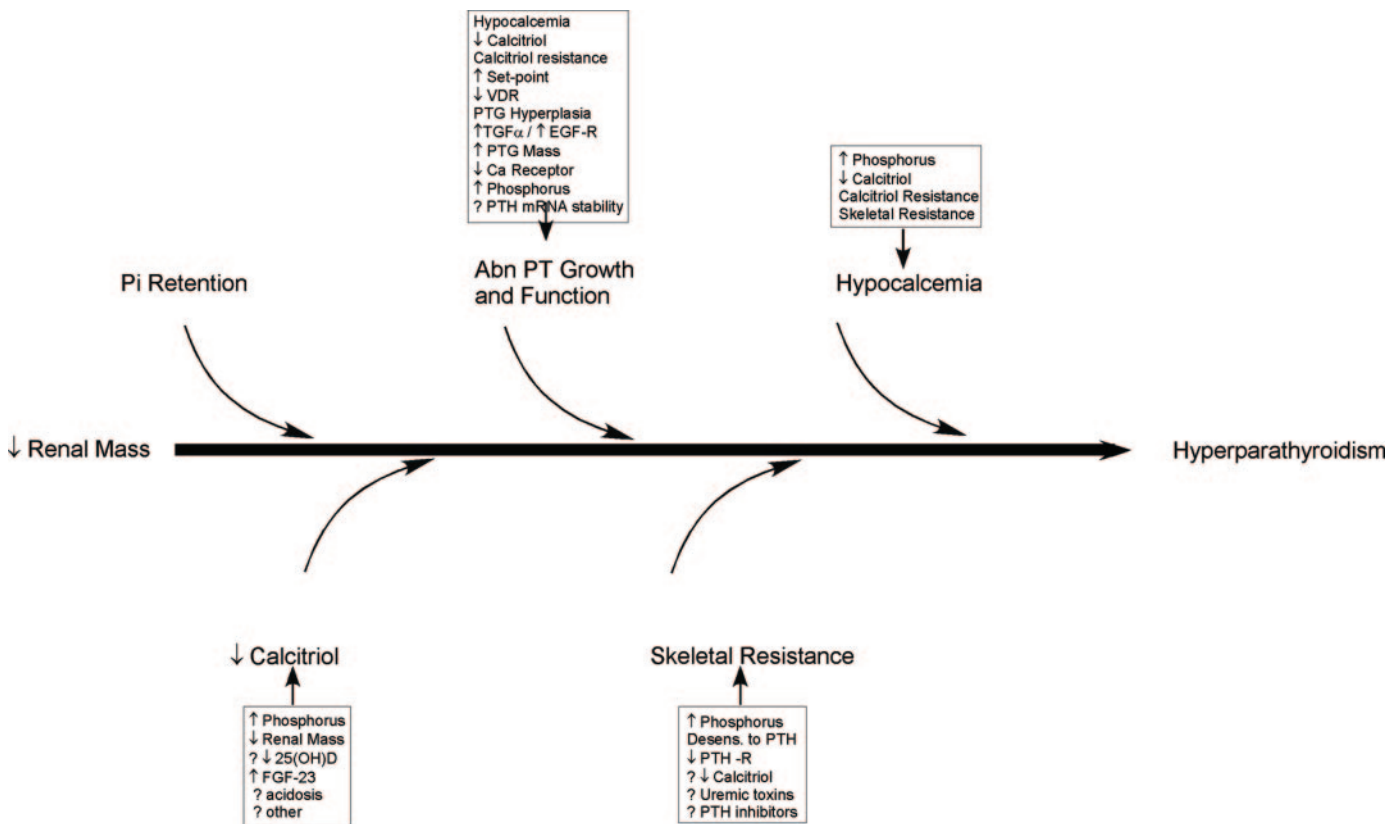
Hypocalcemia
↓ Calcitriol
Calcitriol resistance
↑ Set-point
↓ VDR
PTG Hyperplasia
↑TGFα / ↑ EGF-R
↑ PTG Mass
↓ Ca Receptor
↑ Phosphorus
? PTH mRNA stability

↑ Phosphorus
↓ Calcitriol
Calcitriol Resistance
Skeletal Resistance

Pi Retention

Abn PT Growth and Function

Hypocalcemia

↓ Renal Mass

Hyperparathyroidism

↓ Calcitriol

↑ Phosphorus
↓ Renal Mass
? ↓ 25(OH)D
↑ FGF-23
? acidosis
? other

Skeletal Resistance

↑ Phosphorus
Desens. to PTH
↓ PTH -R
? ↓ Calcitriol
? Uremic toxins
? PTH inhibitors